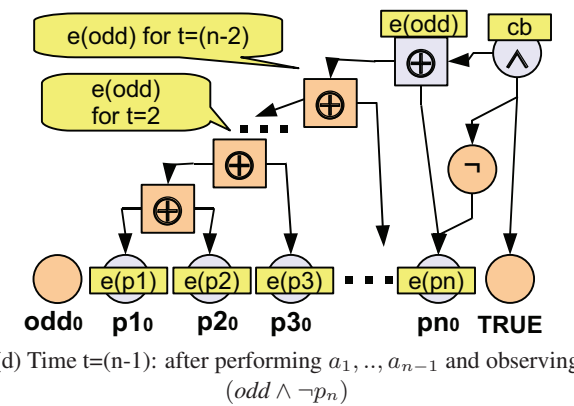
e(odd) for t=(n-2)

e(odd) for t=2

e(odd)

cb

$\oplus$

$\oplus$

$\oplus$

$\oplus$

$\wedge$

$\neg$

e(p1) e(p2) e(p3) e(pn)

odd0 p10 p20 p30 pn0 TRUE

d) Time t=(n-1): after performing $a_1, .., a_{n-1}$ and observing $(odd \wedge \neg p_n)$